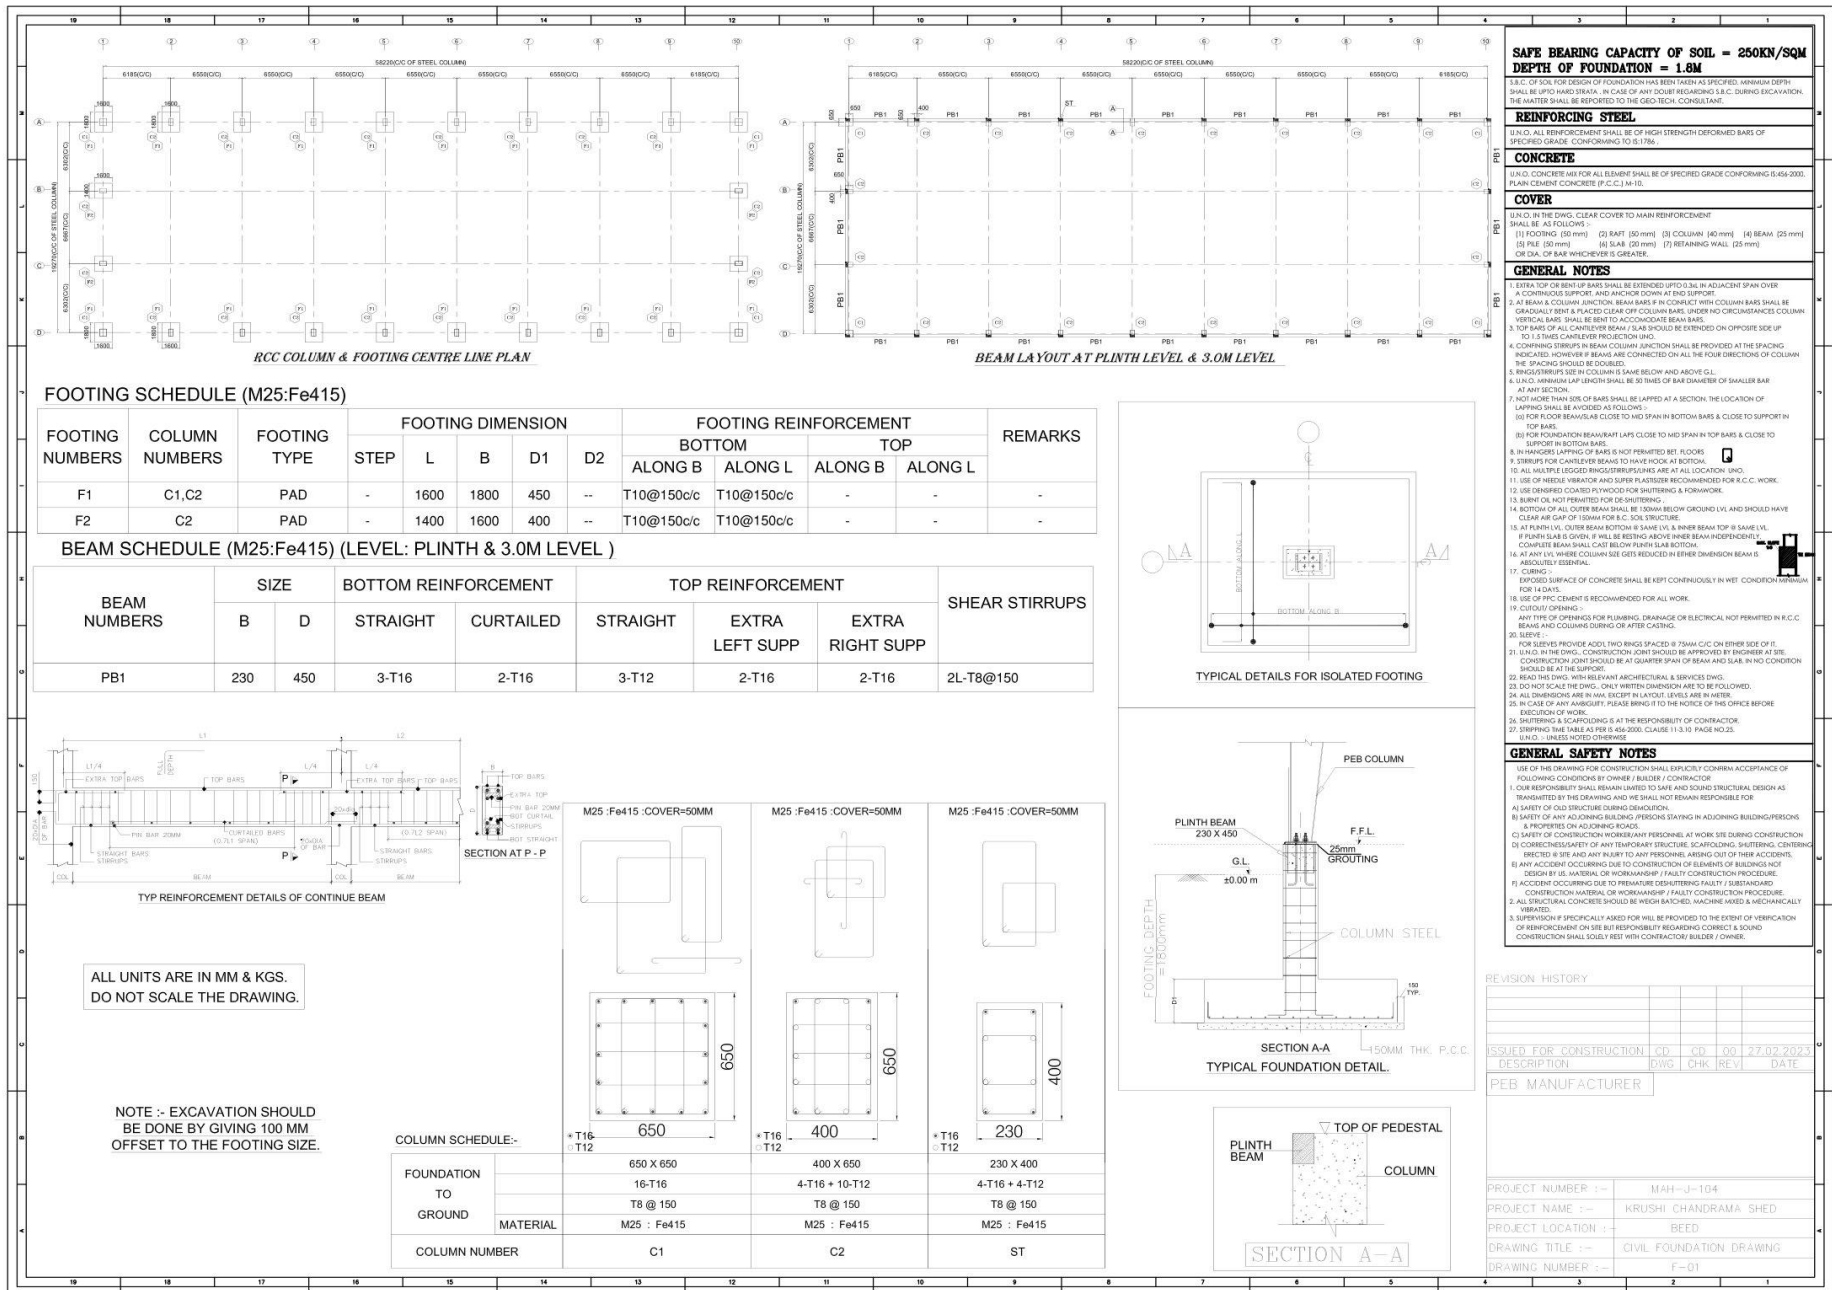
SAFE BEARING CAPACITY OF SOIL = 250KN/SQM
DEPTH OF FOUNDATION = 1.8M

S.B.C. OF SOIL FOR DESIGN OF FOUNDATION HAS BEEN TAKEN AS SPECIFIED. MINIMUM DEPTH SHALL BE UPTO HARD STRATA. IN CASE OF ANY DOUBT REGARDING S.B.C. DURING EXCAVATION, THE MATTER SHALL BE REPORTED TO THE GEO-TECH. CONSULTANT.

REINFORCING STEEL

U.N.O. ALL REINFORCEMENT SHALL BE OF HIGH STRENGTH DEFORMED BARS OF SPECIFIED GRADE CONFORMING TO IS:1786 .

CONCRETE

U.N.O. CONCRETE MIX FOR ALL ELEMENT SHALL BE OF SPECIFIED GRADE CONFORMING IS:456-2000, PLAIN CEMENT CONCRETE (P.C.C.) M-10.

COVER

U.N.O. IN THE DWG. CLEAR COVER TO MAIN REINFORCEMENT SHALL BE AS FOLLOWS :-
(1) FOOTING (50 mm) (2) RAFT (50 mm) (3) COLUMN (40 mm) (4) BEAM (25 mm) (5) PILE (50 mm) (6) SLAB (20 mm) (7) RETAINING WALL (25 mm) OR DIA. OF BAR WHICHEVER IS GREATER.

GENERAL NOTES

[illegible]

GENERAL SAFETY NOTES

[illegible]

RCC COLUMN & FOOTING CENTRE LINE PLAN

BEAM LAYOUT AT PLINTH LEVEL & 3.0M LEVEL

FOOTING SCHEDULE (M25:Fe415)

| FOOTING NUMBERS | COLUMN NUMBERS | FOOTING TYPE | STEP | L | B | D1 | D2 | BOTTOM ALONG B | BOTTOM ALONG L | TOP ALONG B | TOP ALONG L | REMARKS |
|---|---|---|---|---|---|---|---|---|---|---|---|---|
| F1 | C1,C2 | PAD | - | 1600 | 1800 | 450 | -- | T10@150c/c | T10@150c/c | - | - | - |
| F2 | C2 | PAD | - | 1400 | 1600 | 400 | -- | T10@150c/c | T10@150c/c | - | - | - |

BEAM SCHEDULE (M25:Fe415) (LEVEL: PLINTH & 3.0M LEVEL )

| BEAM NUMBERS | SIZE B | SIZE D | BOTTOM STRAIGHT | BOTTOM CURTAILED | TOP STRAIGHT | EXTRA LEFT SUPP | EXTRA RIGHT SUPP | SHEAR STIRRUPS |
|---|---|---|---|---|---|---|---|---|
| PB1 | 230 | 450 | 3-T16 | 2-T16 | 3-T12 | 2-T16 | 2-T16 | 2L-T8@150 |

TYPICAL DETAILS FOR ISOLATED FOOTING

TYP REINFORCEMENT DETAILS OF CONTINUE BEAM

SECTION AT P - P

ALL UNITS ARE IN MM & KGS.
DO NOT SCALE THE DRAWING.

NOTE :- EXCAVATION SHOULD BE DONE BY GIVING 100 MM OFFSET TO THE FOOTING SIZE.

COLUMN SCHEDULE:-

| | | M25 :Fe415 :COVER=50MM | M25 :Fe415 :COVER=50MM | M25 :Fe415 :COVER=50MM |
|---|---|---|---|---|
| FOUNDATION TO GROUND | | 650 X 650 | 400 X 650 | 230 X 400 |
| | | 16-T16 | 4-T16 + 10-T12 | 4-T16 + 4-T12 |
| | | T8 @ 150 | T8 @ 150 | T8 @ 150 |
| | MATERIAL | M25 : Fe415 | M25 : Fe415 | M25 : Fe415 |
| COLUMN NUMBER | | C1 | C2 | ST |

PEB COLUMN
PLINTH BEAM 230 X 450
F.F.L.
25mm GROUTING
G.L. ±0.00 m
FOOTING DEPTH =1800mm
COLUMN STEEL
150 TYP.
SECTION A-A
150MM THK. P.C.C.
TYPICAL FOUNDATION DETAIL.

TOP OF PEDESTAL
PLINTH BEAM
COLUMN
SECTION A-A

REVISION HISTORY
ISSUED FOR CONSTRUCTION | CD | CD | 00 | 27.02.2023
DESCRIPTION | DWG | CHK | REV | DATE
PEB MANUFACTURER
PROJECT NUMBER :- MAH-J-104
PROJECT NAME :- KRUSHI CHANDRAMA SHED
PROJECT LOCATION :- BEED
DRAWING TITLE :- CIVIL FOUNDATION DRAWING
DRAWING NUMBER :- F-01